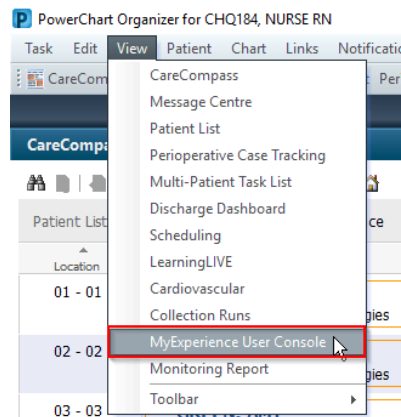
PowerChart Organizer for CHQ184, NURSE RN

Task Edit View Patient Chart Links Notificati

CareCom Per

CareCompa

Patient List ce

Location

01 - 01 gies

02 - 02 gies

03 - 03

CareCompass
Message Centre
Patient List
Perioperative Case Tracking
Multi-Patient Task List
Discharge Dashboard
Scheduling
LearningLIVE
Cardiovascular
Collection Runs
MyExperience User Console
Monitoring Report
Toolbar